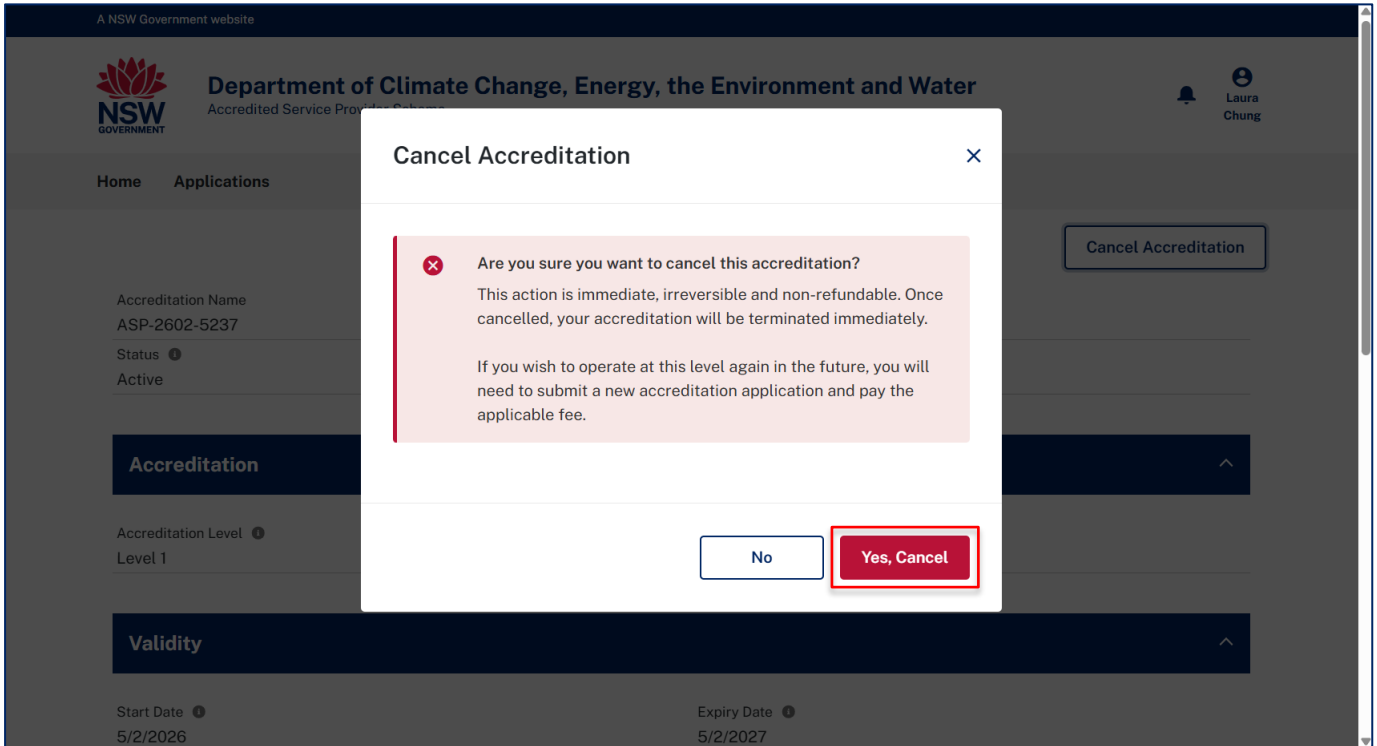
A NSW Government website

NSW GOVERNMENT

Department of Climate Change, Energy, the Environment and Water
Accredited Service Provi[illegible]

Laura Chung

Home Applications

Cancel Accreditation

Accreditation Name
ASP-2602-5237

Status
Active

Accreditation

Accreditation Level
Level 1

Validity

Start Date
5/2/2026

Expiry Date
5/2/2027

Cancel Accreditation

×

Are you sure you want to cancel this accreditation?

This action is immediate, irreversible and non-refundable. Once cancelled, your accreditation will be terminated immediately.

If you wish to operate at this level again in the future, you will need to submit a new accreditation application and pay the applicable fee.

No

Yes, Cancel